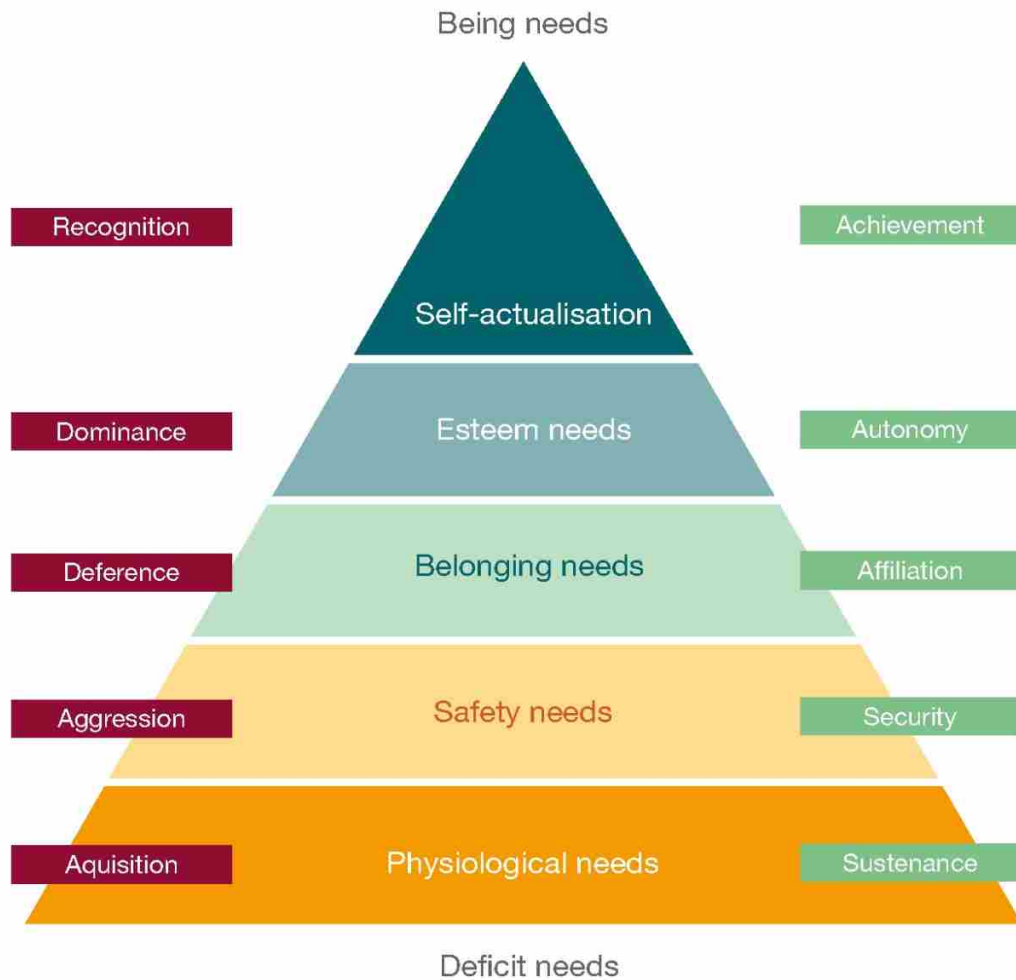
Being needs

Recognition

Achievement

Self-actualisation

Dominance

Esteem needs

Autonomy

Deference

Belonging needs

Affiliation

Aggression

Safety needs

Security

Aquisition

Physiological needs

Sustenance

Deficit needs